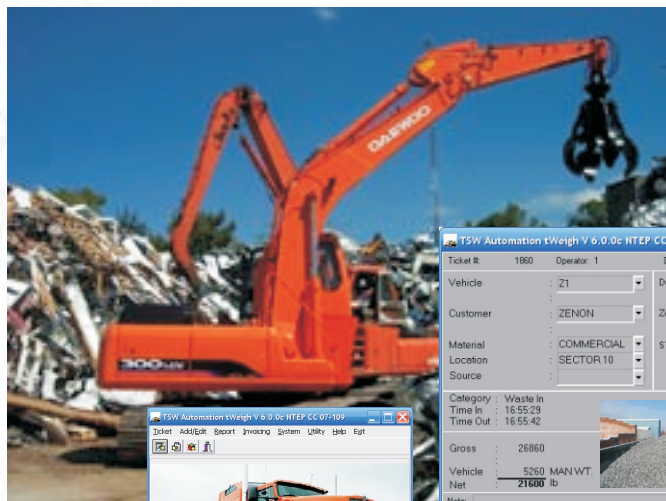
DAEWOO

300LCV

TSW Automation tWeigh V 6.0.0c NTEP CC

Ticket #: 1860 Operator: 1

Vehicle : Z1

Customer : ZENON

Material : COMMERCIAL

Location : SECTOR 10

Source :

Category : Waste In

Time In : 16:55:29

Time Out : 16:55:42

Gross 26860

Vehicle 5260 MAN WT.

Net 21600 lb

TSW Automation tWeigh V 6.0.0c NTEP CC 07-109

Ticket Add/Edit Report Invoicing System Utility Help Exit